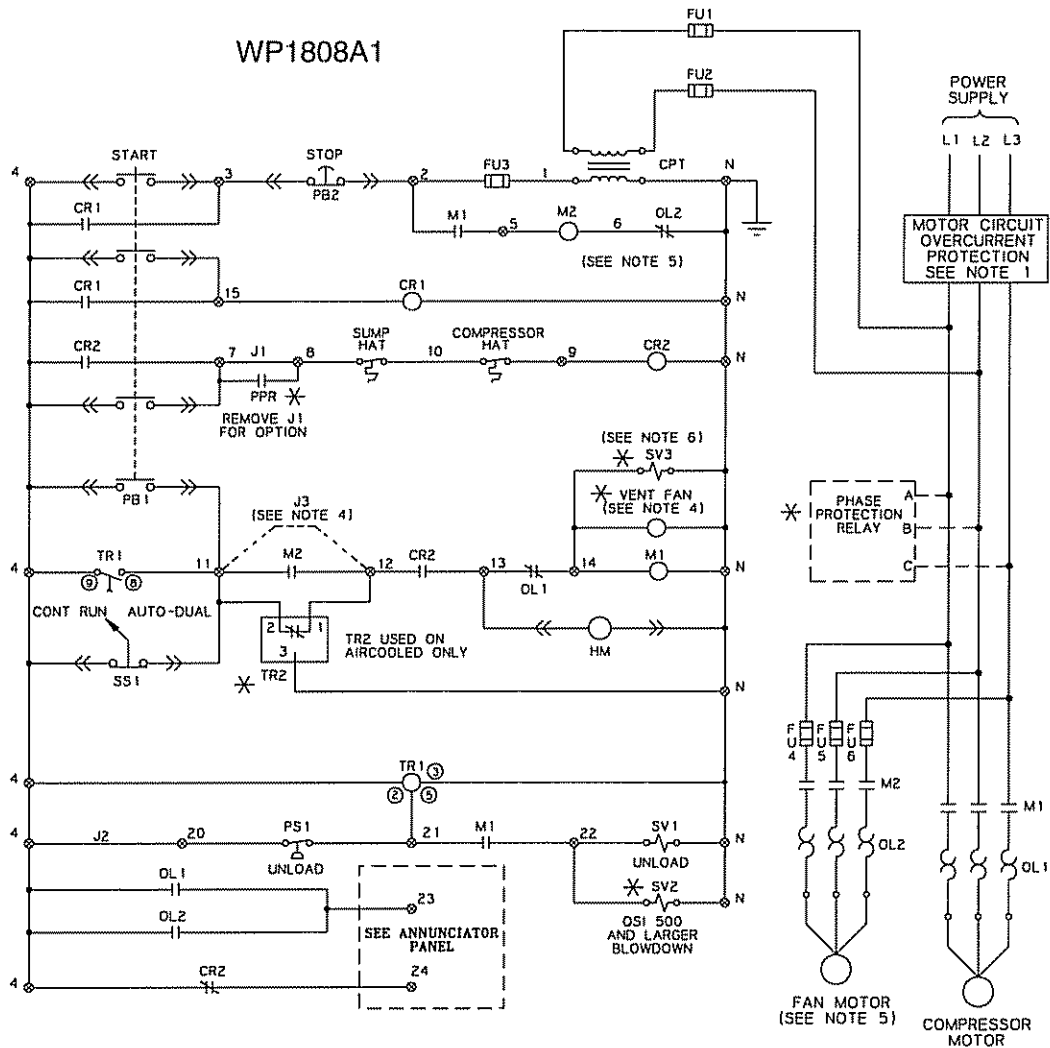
WP1808A1

FU1

FU2

POWER SUPPLY

L1 L2 L3

4

START

3

STOP

PB2

2

FU3

1

CPT

N

CR1

M1

5

M2

6

OL2

(SEE NOTE 5)

MOTOR CIRCUIT OVERCURRENT PROTECTION SEE NOTE 1

CR1

15

CR1

N

CR2

7

J1

8

SUMP HAT

10

COMPRESSOR HAT

9

CR2

N

PPR

REMOVE J1 FOR OPTION

(SEE NOTE 6)

SV3

PB1

J3 (SEE NOTE 4)

VENT FAN (SEE NOTE 4)

PHASE PROTECTION RELAY

A

B

C

4

TR1

9

8

11

M2

12

CR2

13

OL1

14

M1

N

CONT RUN

AUTO-DUAL

2

1

3

TR2 USED ON AIRCOOLED ONLY

HM

SS1

TR2

N

FU4

FU5

FU6

4

TR1

3

2

5

M2

M1

4

J2

20

PS1

21

M1

22

SV1

N

UNLOAD

UNLOAD

OL2

OL1

OL1

23

OL2

SEE ANNUNCIATOR PANEL

SV2

N

OSI 500 AND LARGER BLOWDOWN

4

CR2

24

FAN MOTOR (SEE NOTE 5)

COMPRESSOR MOTOR